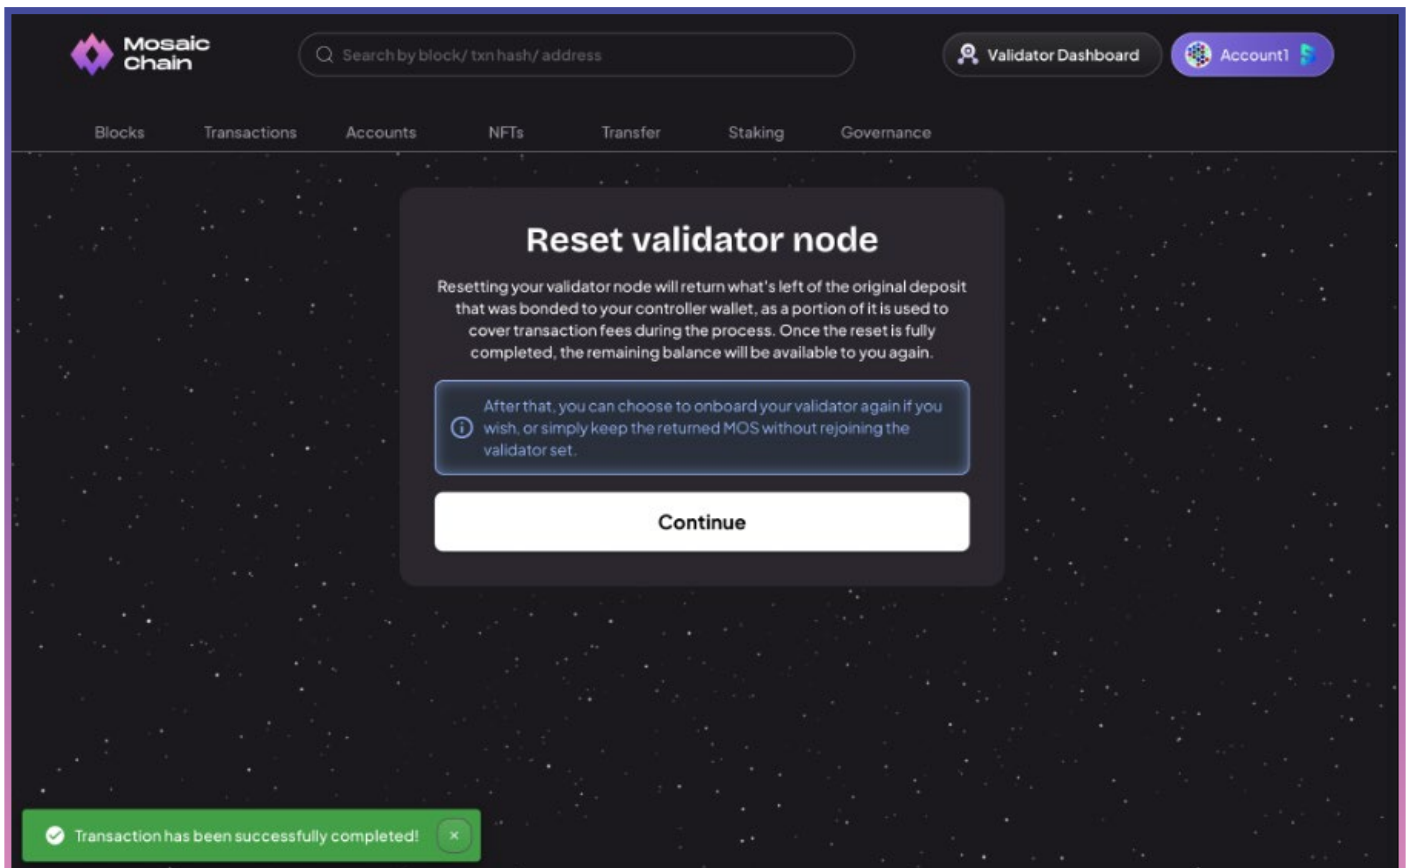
Mosaic Chain

Search by block/ txn hash/ address

Validator Dashboard

Account1

Blocks Transactions Accounts NFTs Transfer Staking Governance

Reset validator node

Resetting your validator node will return what's left of the original deposit that was bonded to your controller wallet, as a portion of it is used to cover transaction fees during the process. Once the reset is fully completed, the remaining balance will be available to you again.

After that, you can choose to onboard your validator again if you wish, or simply keep the returned MOS without rejoining the validator set.

Continue

Transaction has been successfully completed!